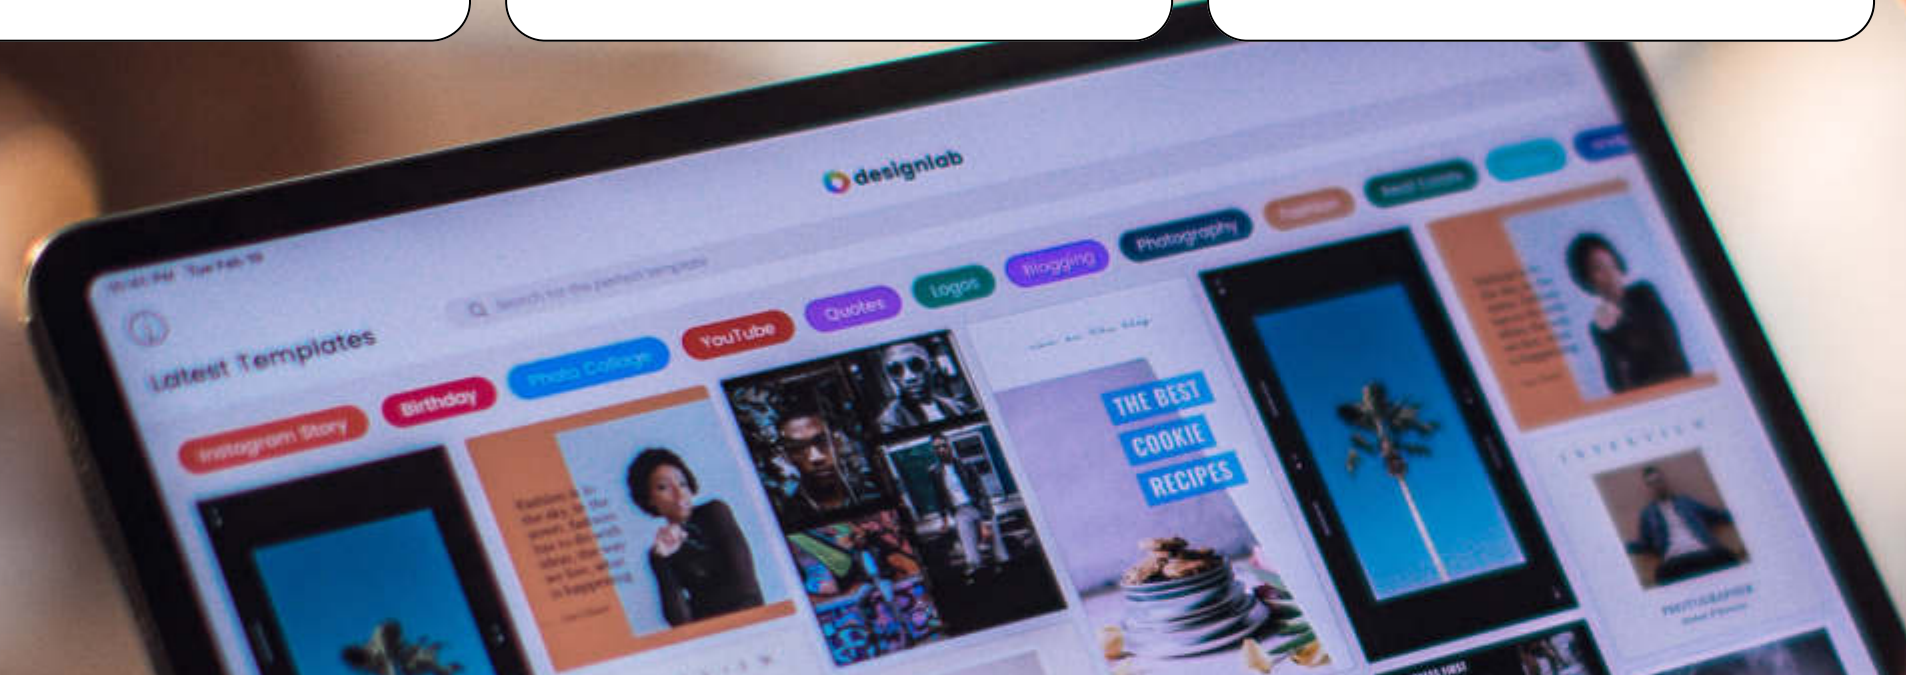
designlab

Latest Templates

Search for the perfect template

Instagram Story

Birthday

Photo Collage

YouTube

Quotes

Logos

Blogging

Photography

Fashion

Best Looks

THE BEST COOKIE RECIPES

INTERVIEW

PHOTOGRAPHER